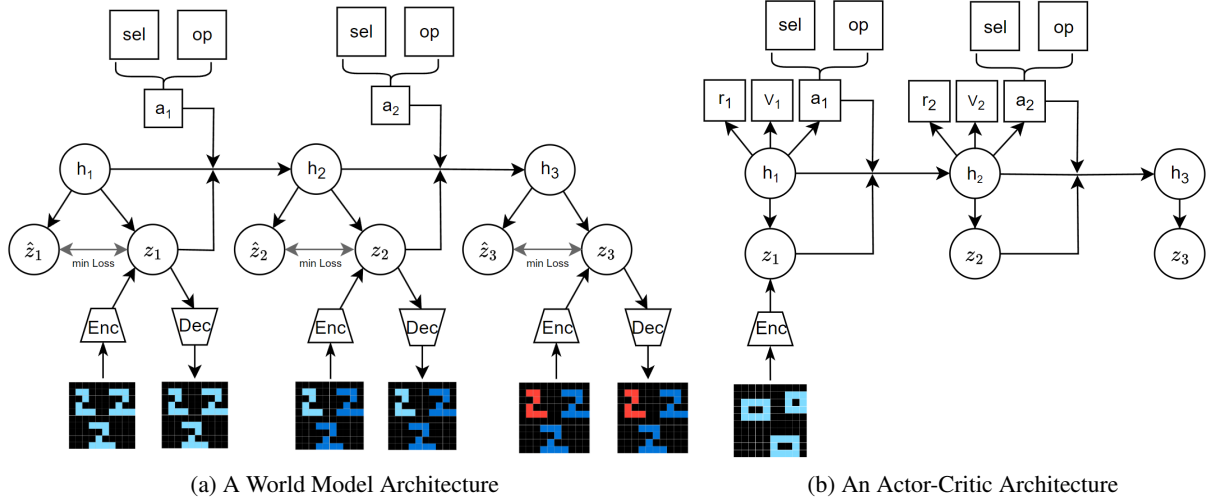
sel op

$a_1$

sel op

$a_2$

$h_1$

$h_2$

$h_3$

$\hat{z}_1$

min Loss

$z_1$

$\hat{z}_2$

min Loss

$z_2$

$\hat{z}_3$

min Loss

$z_3$

Enc Dec

Enc Dec

Enc Dec

(a) A World Model Architecture

sel op

sel op

$r_1$ $V_1$ $a_1$

$r_2$ $V_2$ $a_2$

$h_1$

$h_2$

$h_3$

$z_1$

$z_2$

$z_3$

Enc

(b) An Actor-Critic Architecture